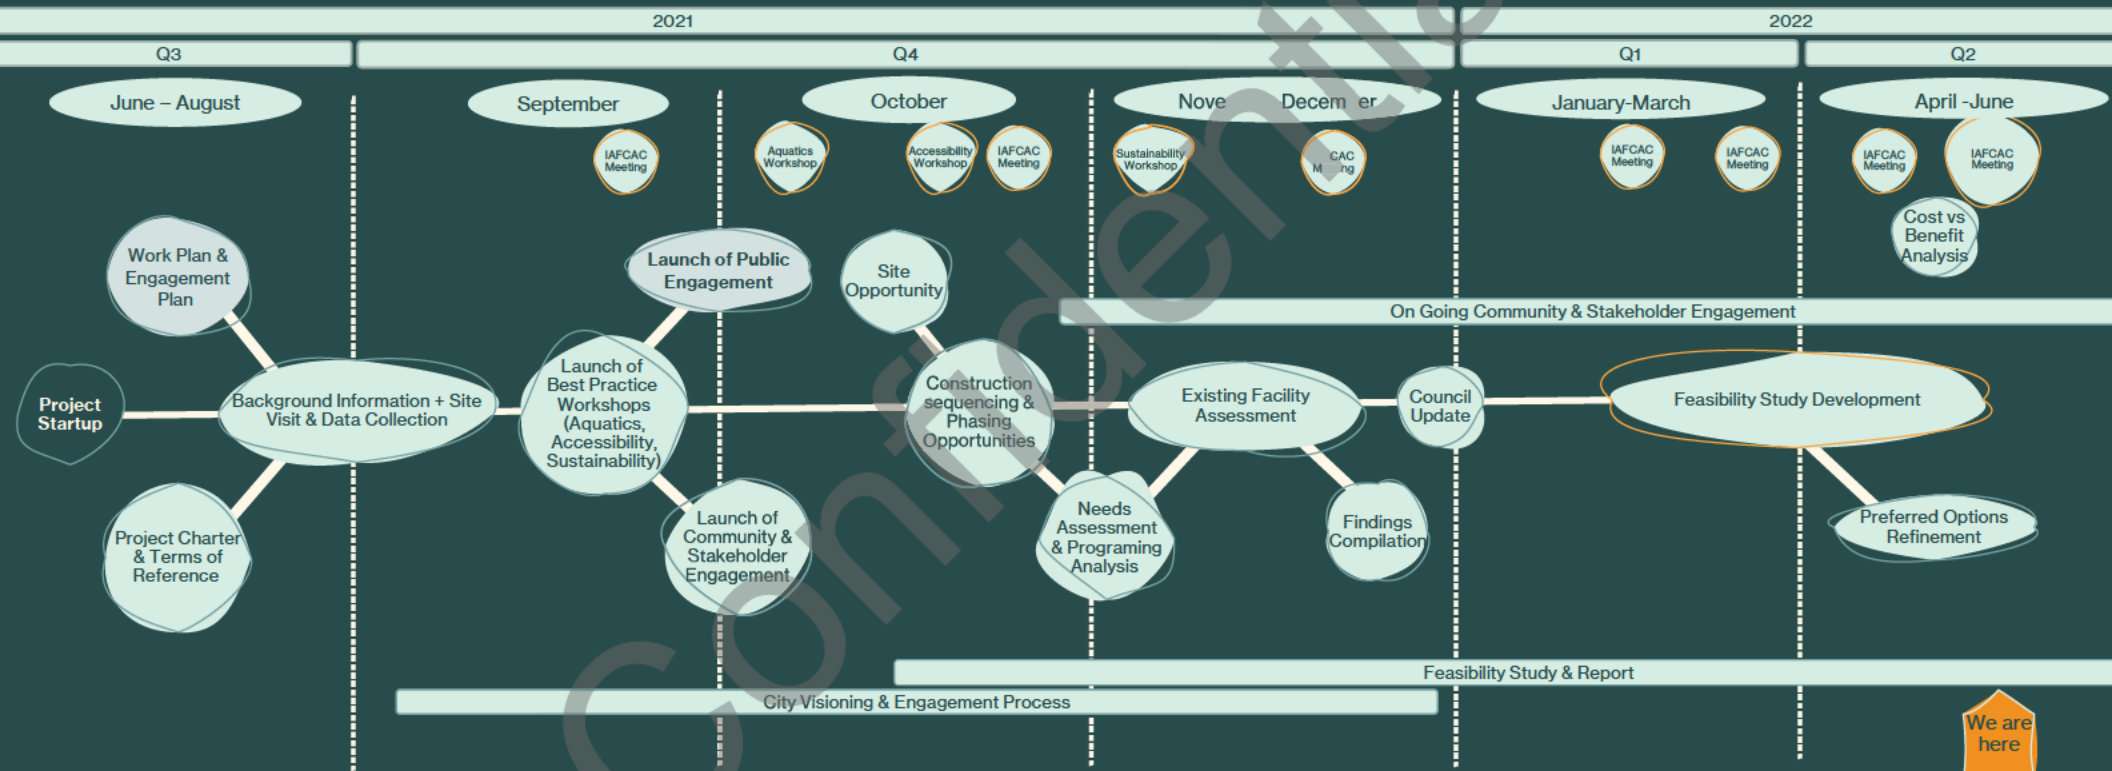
2021

2022

Q3

Q4

Q1

Q2

June – August

September

October

Nove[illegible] Decem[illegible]er

January-March

April -June

IAFCAC Meeting

Aquatics Workshop

Accessibility Workshop

IAFCAC Meeting

Sustainability Workshop

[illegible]CAC M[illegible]ng

IAFCAC Meeting

IAFCAC Meeting

IAFCAC Meeting

IAFCAC Meeting

Cost vs Benefit Analysis

Work Plan & Engagement Plan

Launch of Public Engagement

Site Opportunity

On Going Community & Stakeholder Engagement

Project Startup

Background Information + Site Visit & Data Collection

Launch of Best Practice Workshops (Aquatics, Accessibility, Sustainability)

Construction sequencing & Phasing Opportunities

Existing Facility Assessment

Council Update

Feasibility Study Development

Project Charter & Terms of Reference

Launch of Community & Stakeholder Engagement

Needs Assessment & Programing Analysis

Findings Compilation

Preferred Options Refinement

Feasibility Study & Report

City Visioning & Engagement Process

We are here

Confidential